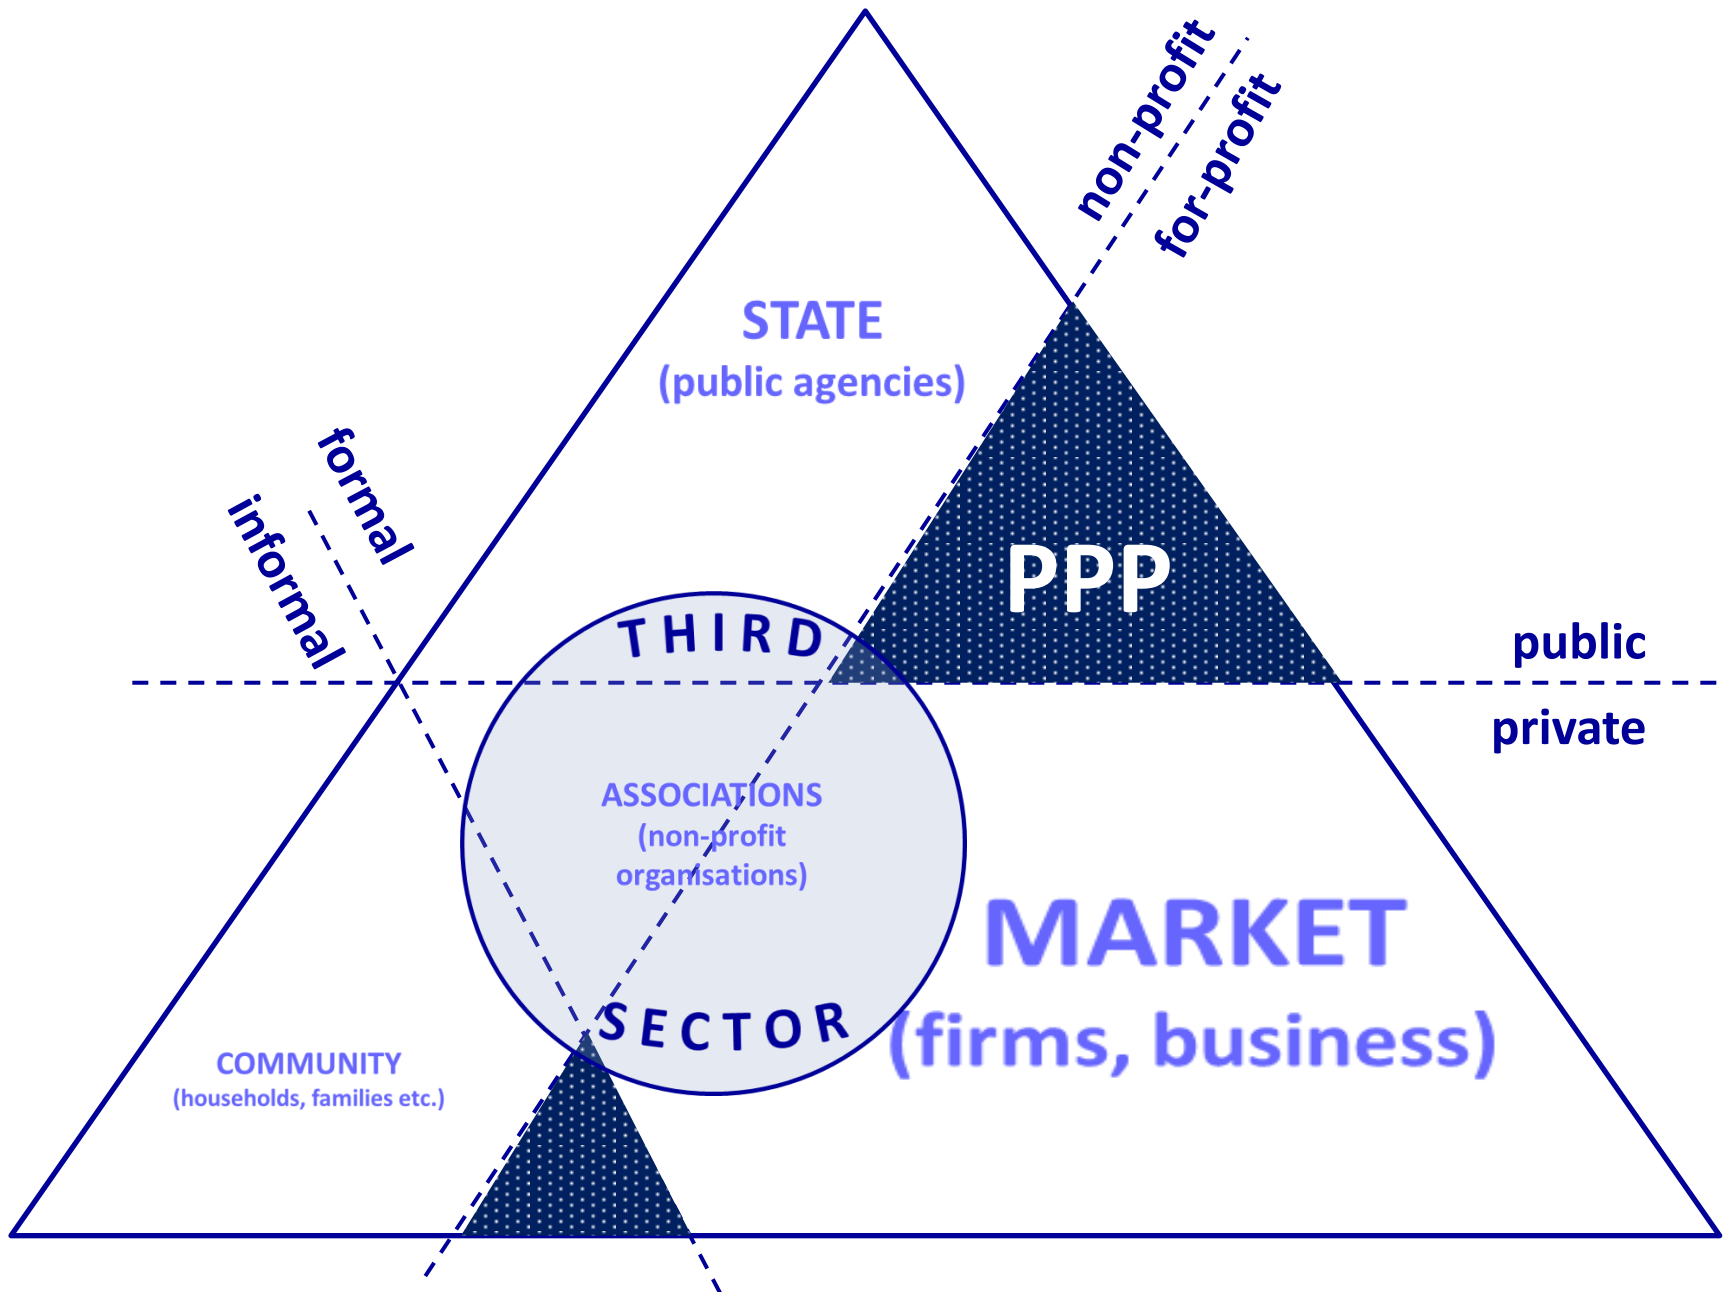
non-profit
for-profit

STATE
(public agencies)

formal
informal

PPP

THIRD

public
private

ASSOCIATIONS
(non-profit
organisations)

MARKET
(firms, business)

SECTOR

COMMUNITY
(households, families etc.)